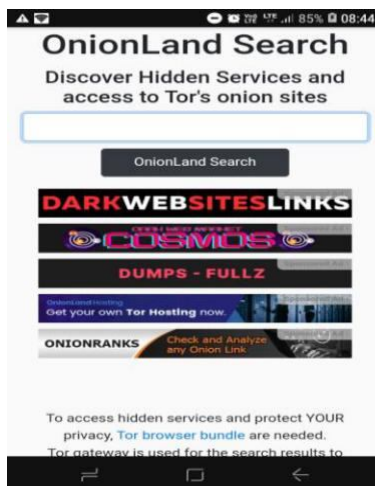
85% 08:44

OnionLand Search

Discover Hidden Services and access to Tor's onion sites

OnionLand Search

DARKWEBSITESLINKS

COSMOS

DUMPS - FULLZ

OnionLand Hosting
Get your own Tor Hosting now.

ONIONRANKS
Check and Analyze any Onion Link

To access hidden services and protect YOUR privacy, Tor browser bundle are needed.
Tor gateway is used for the search results to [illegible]